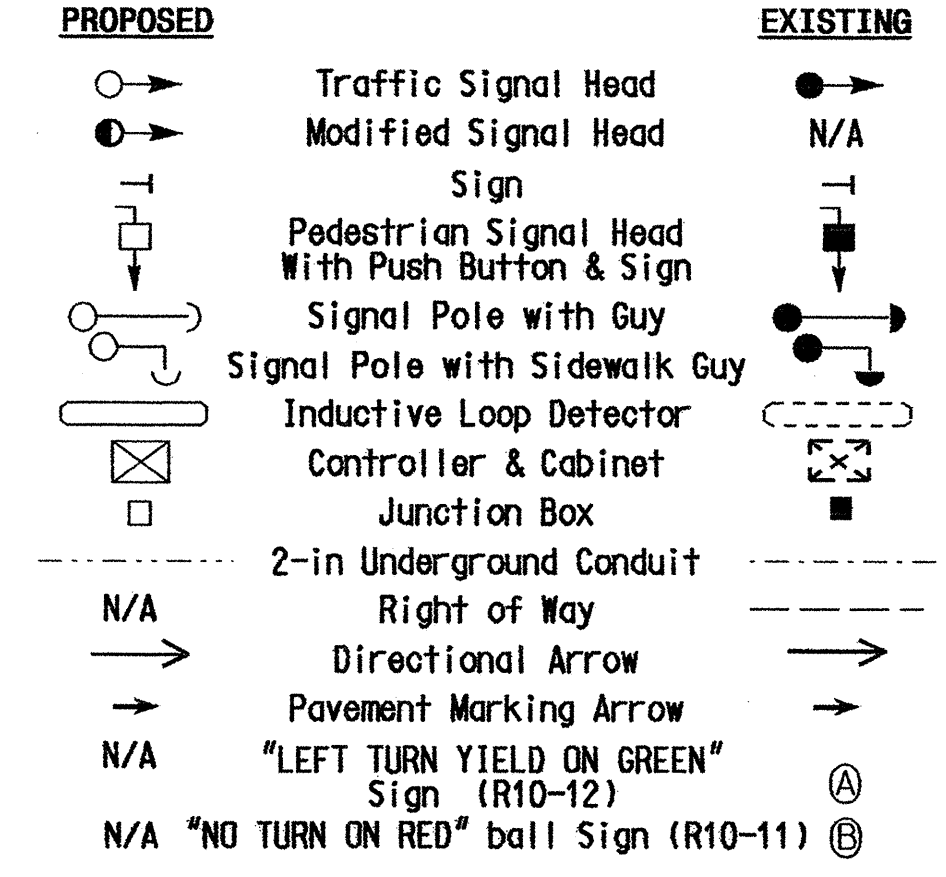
| PROPOSED | | EXISTING |
|---|---|---|
| | Traffic Signal Head | |
| | Modified Signal Head | N/A |
| | Sign | |
| | Pedestrian Signal Head With Push Button & Sign | |
| | Signal Pole with Guy | |
| | Signal Pole with Sidewalk Guy | |
| | Inductive Loop Detector | |
| | Controller & Cabinet | |
| | Junction Box | |
| | 2-in Underground Conduit | |
| N/A | Right of Way | |
| | Directional Arrow | |
| | Pavement Marking Arrow | |
| N/A | "LEFT TURN YIELD ON GREEN" Sign (R10-12) | Ⓐ |
| N/A | "NO TURN ON RED" ball Sign (R10-11) | Ⓑ |